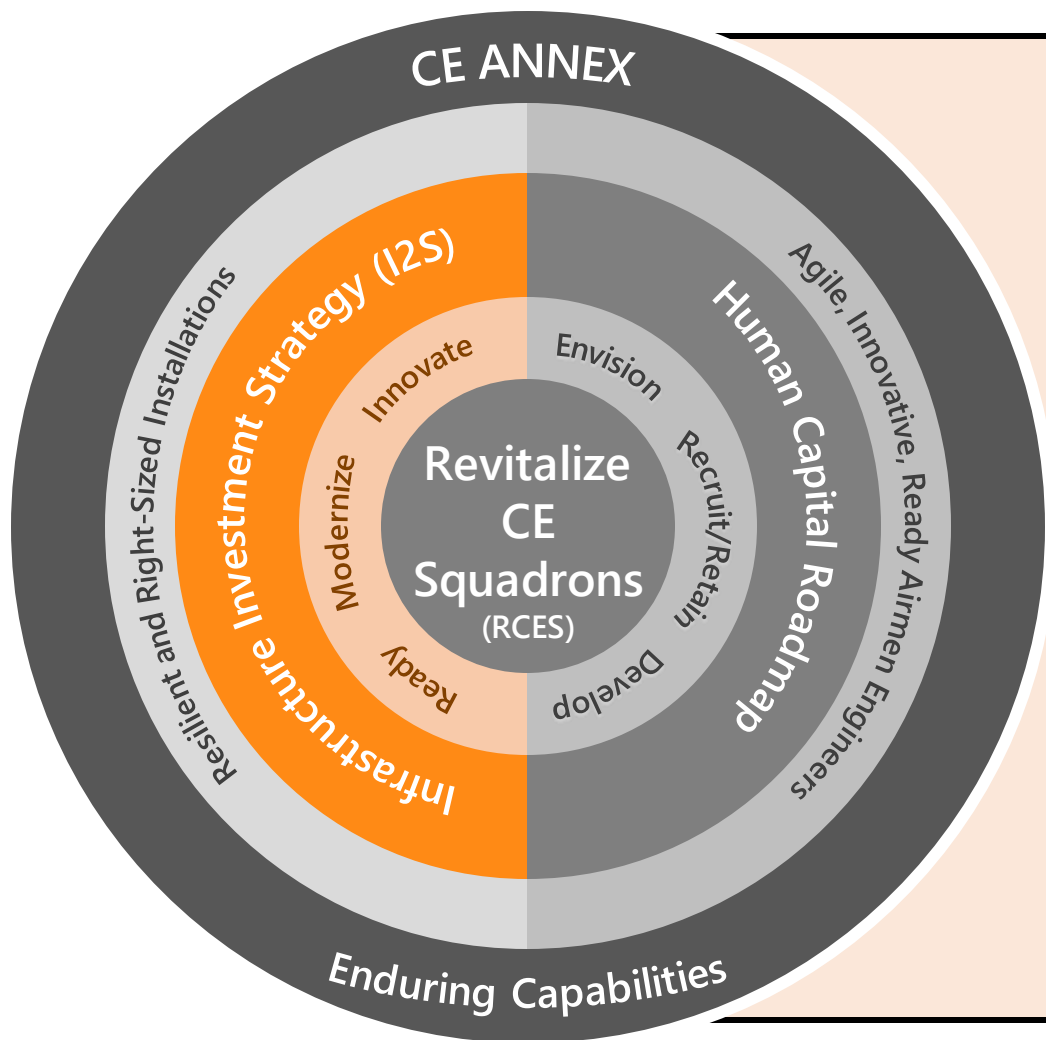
CE ANNEX

Resilient and Right-Sized Installations

Infrastructure Investment Strategy (I2S)

Innovate

Modernize

Ready

Revitalize CE Squadrons (RCES)

Envision

Recruit/Retain

Develop

Human Capital Roadmap

Agile, Innovative, Ready Airmen Engineers

Enduring Capabilities